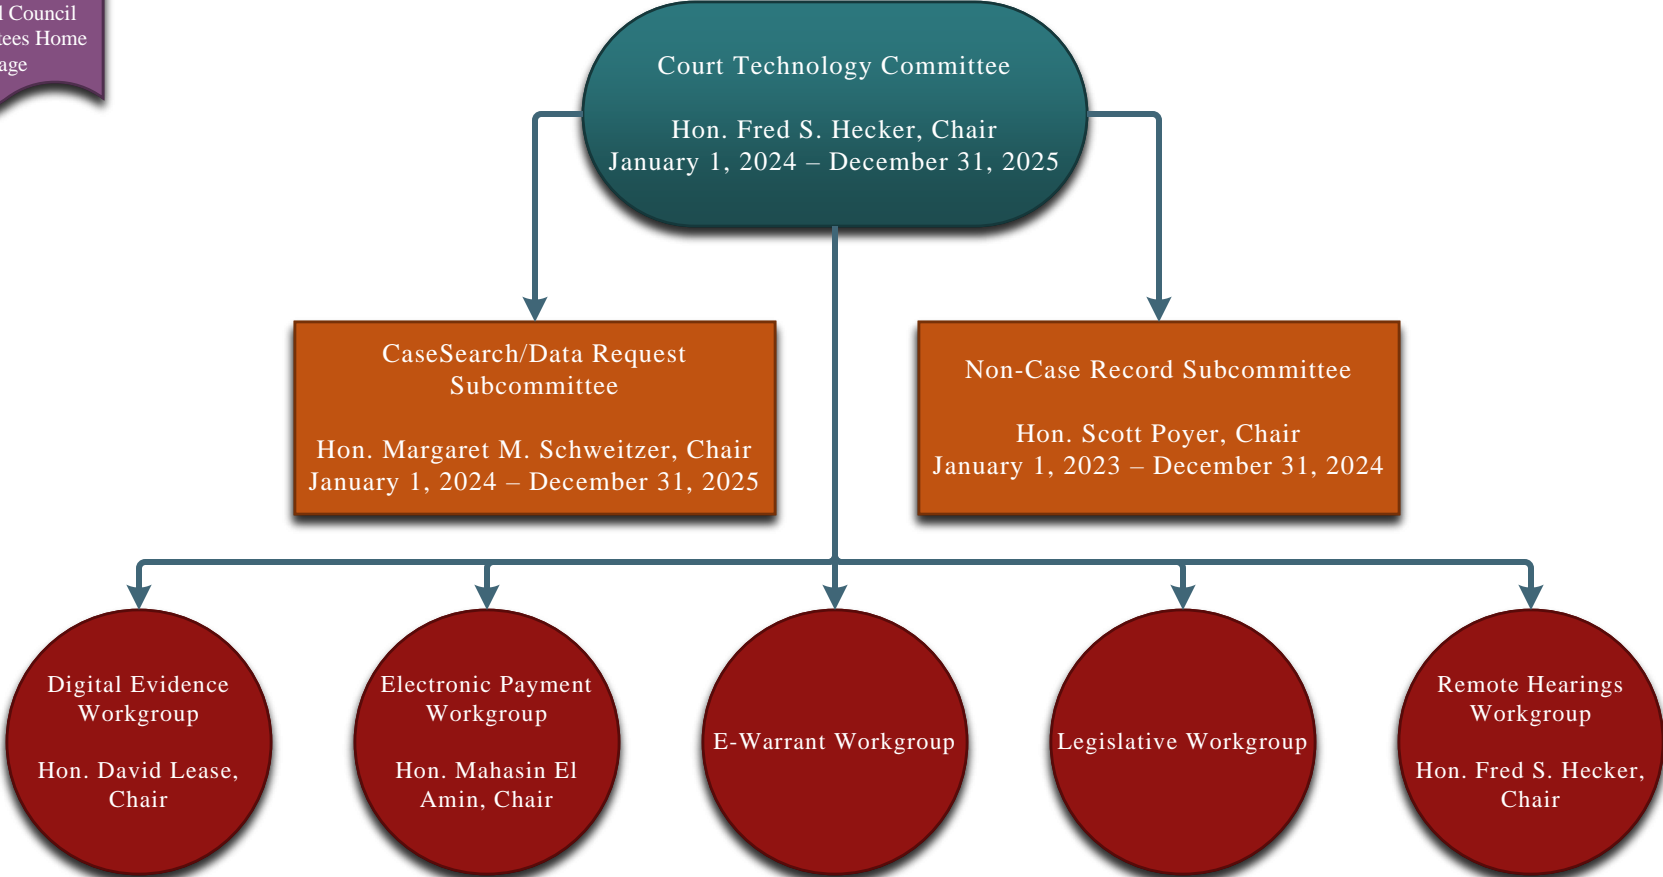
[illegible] Council
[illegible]tees Home
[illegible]age

Court Technology Committee

Hon. Fred S. Hecker, Chair
January 1, 2024 – December 31, 2025

CaseSearch/Data Request Subcommittee

Hon. Margaret M. Schweitzer, Chair
January 1, 2024 – December 31, 2025

Non-Case Record Subcommittee

Hon. Scott Poyer, Chair
January 1, 2023 – December 31, 2024

Digital Evidence Workgroup

Hon. David Lease, Chair

Electronic Payment Workgroup

Hon. Mahasin El Amin, Chair

E-Warrant Workgroup

Legislative Workgroup

Remote Hearings Workgroup

Hon. Fred S. Hecker, Chair